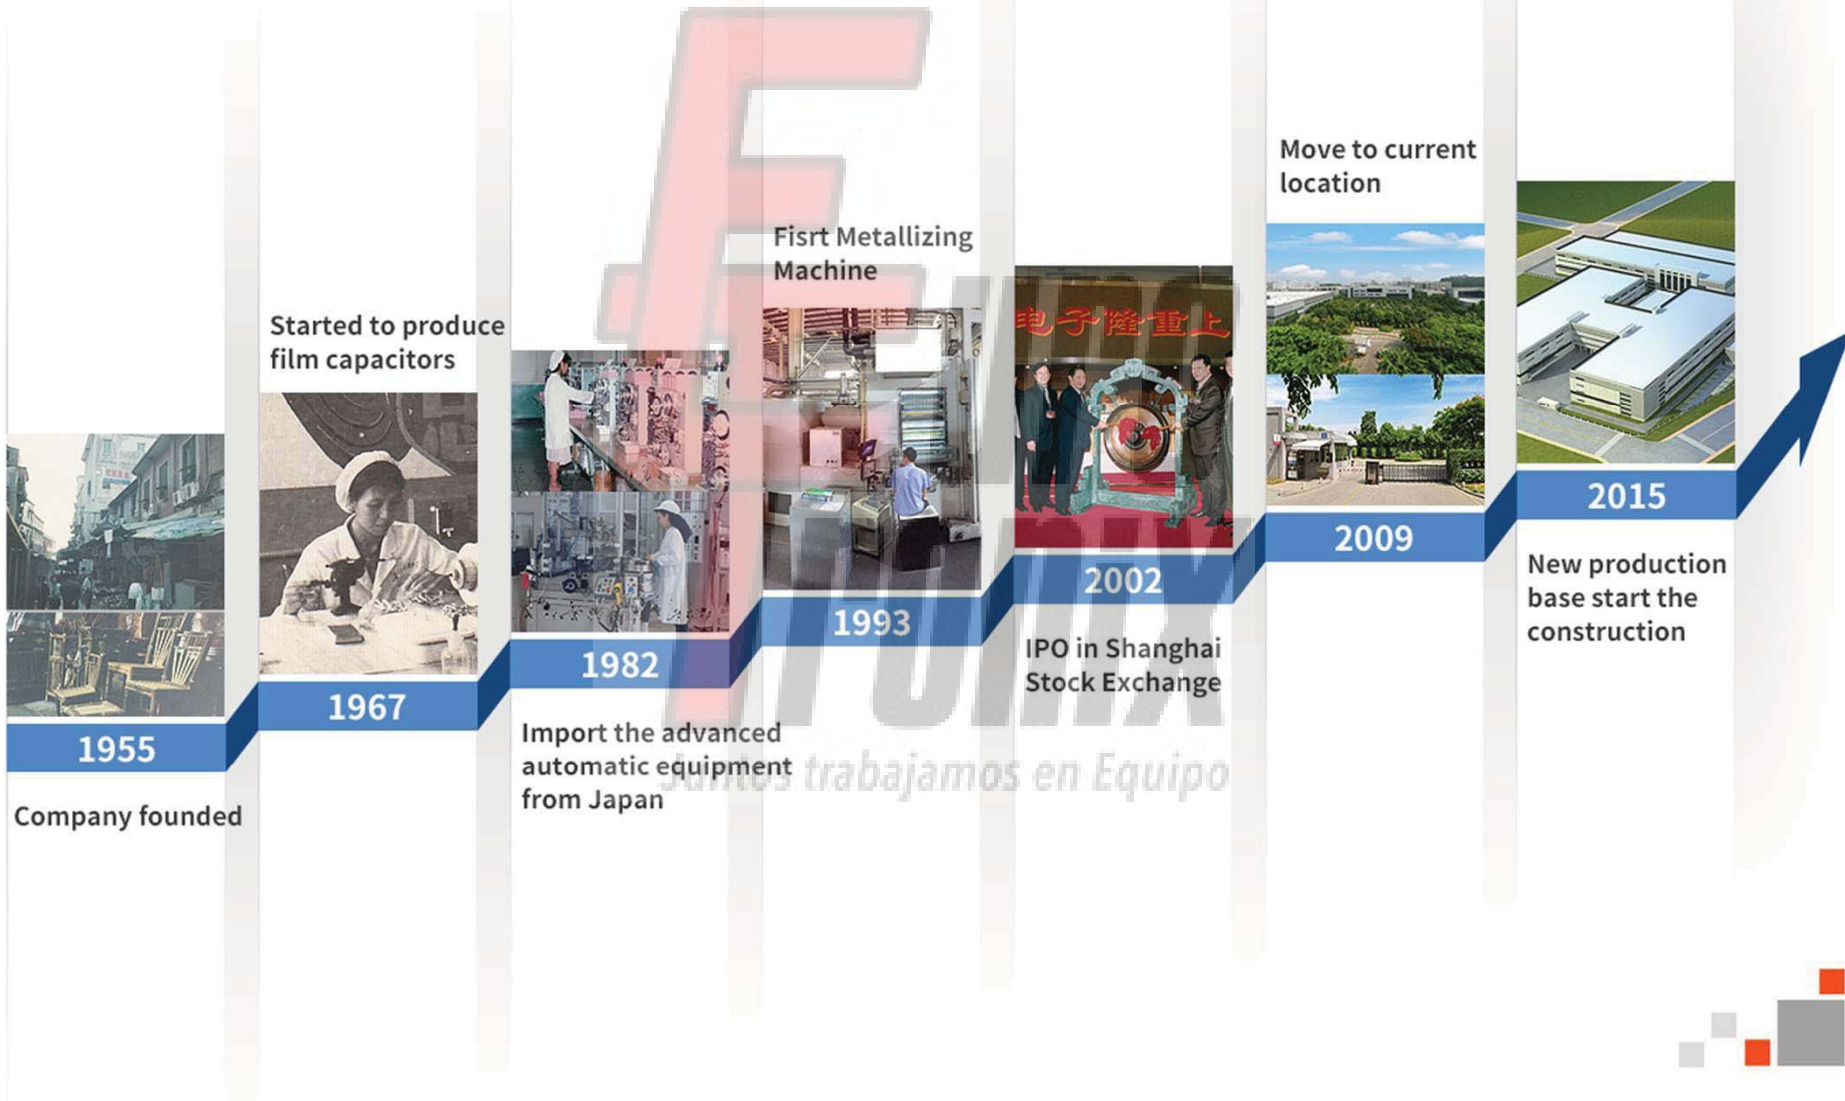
1955

Company founded

Started to produce film capacitors

1967

1982

Import the advanced automatic equipment from Japan

Fisrt Metallizing Machine

1993

电子隆重上

2002

IPO in Shanghai Stock Exchange

Move to current location

2009

2015

New production base start the construction

Juntos trabajamos en Equipo